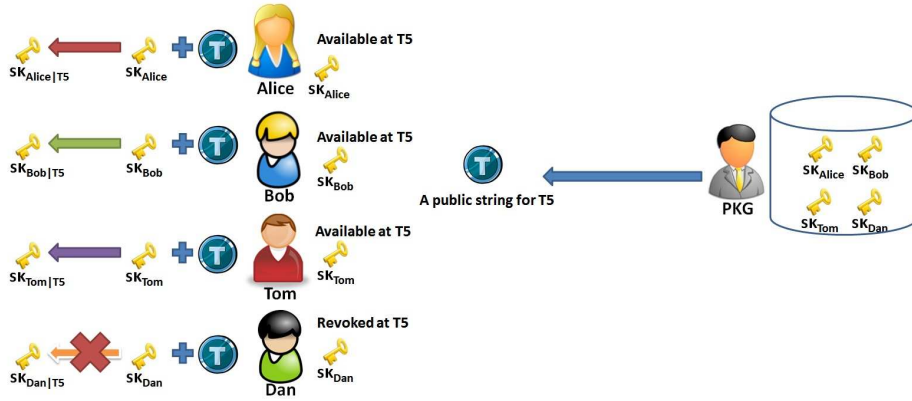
$SK_{Alice|T5}$ $SK_{Alice}$ T Alice Available at T5 $SK_{Alice}$

$SK_{Bob|T5}$ $SK_{Bob}$ T Bob Available at T5 $SK_{Bob}$

$SK_{Tom|T5}$ $SK_{Tom}$ T Tom Available at T5 $SK_{Tom}$

$SK_{Dan|T5}$ $SK_{Dan}$ T Dan Revoked at T5 $SK_{Dan}$

T
A public string for T5

PKG

$SK_{Alice}$ $SK_{Bob}$
$SK_{Tom}$ $SK_{Dan}$